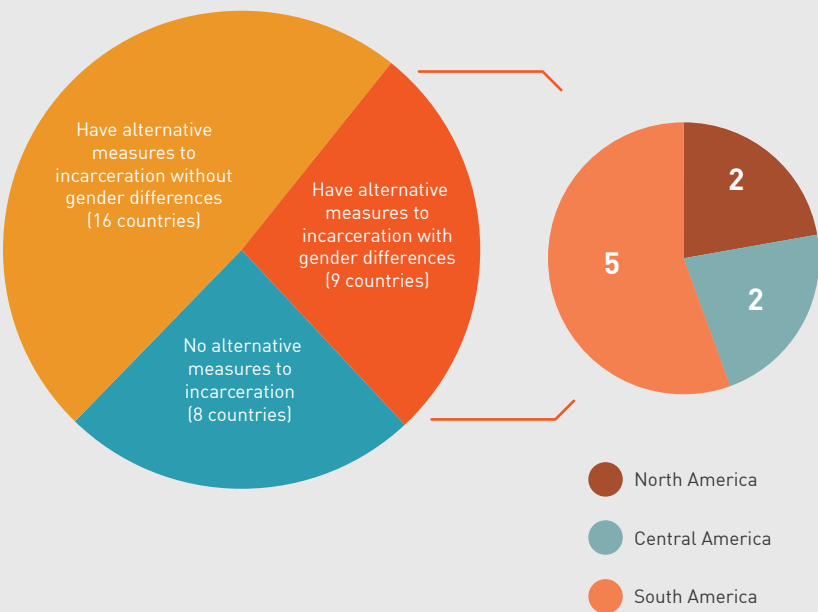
Have alternative measures to incarceration without gender differences (16 countries)

Have alternative measures to incarceration with gender differences (9 countries)

No alternative measures to incarceration (8 countries)

2

2

5

North America

Central America

South America